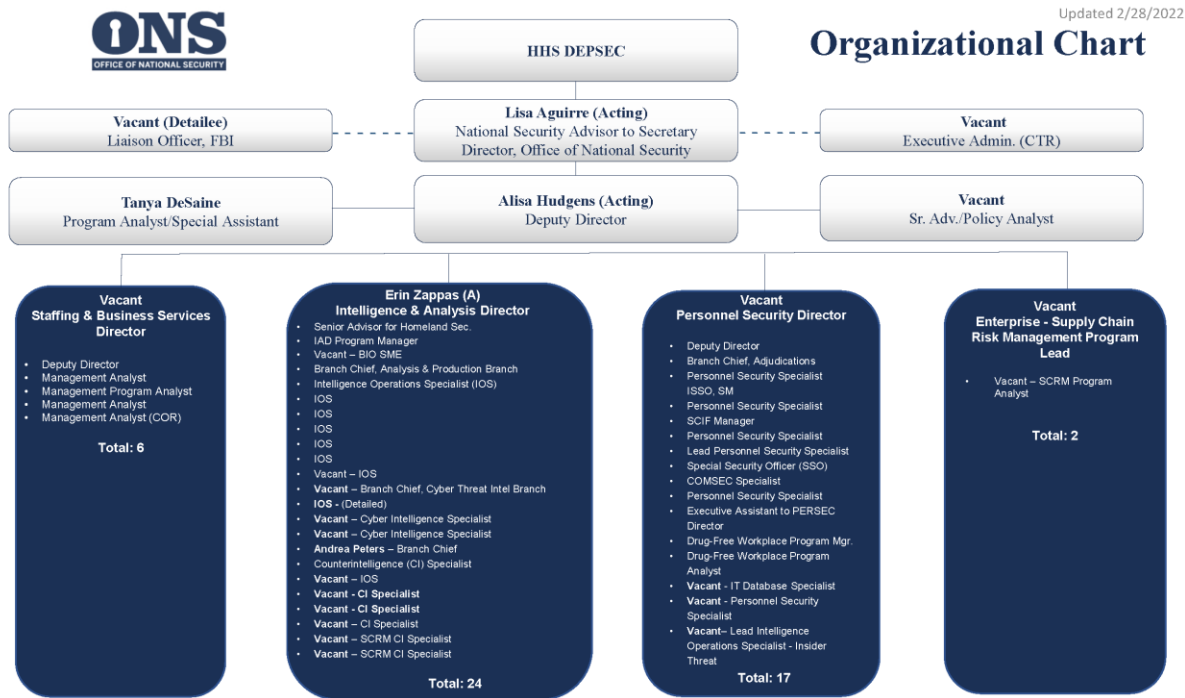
ONS
OFFICE OF NATIONAL SECURITY

Updated 2/28/2022

Organizational Chart

HHS DEPSEC

Vacant (Detailee)
Liaison Officer, FBI

Lisa Aguirre (Acting)
National Security Advisor to Secretary
Director, Office of National Security

Vacant
Executive Admin. (CTR)

Tanya DeSaine
Program Analyst/Special Assistant

Alisa Hudgens (Acting)
Deputy Director

Vacant
Sr. Adv./Policy Analyst

Vacant
Staffing & Business Services Director

- Deputy Director
- Management Analyst
- Management Program Analyst
- Management Analyst
- Management Analyst (COR)

Total: 6

Erin Zappas (A)
Intelligence & Analysis Director

- Senior Advisor for Homeland Sec.
- IAD Program Manager
- Vacant – BIO SME
- Branch Chief, Analysis & Production Branch
- Intelligence Operations Specialist (IOS)
- IOS
- IOS
- IOS
- IOS
- IOS
- Vacant – IOS
- Vacant – Branch Chief, Cyber Threat Intel Branch
- IOS - (Detailed)
- Vacant – Cyber Intelligence Specialist
- Vacant – Cyber Intelligence Specialist
- Andrea Peters – Branch Chief
- Counterintelligence (CI) Specialist
- Vacant – IOS
- Vacant - CI Specialist
- Vacant - CI Specialist
- Vacant – CI Specialist
- Vacant – SCRM CI Specialist
- Vacant – SCRM CI Specialist

Total: 24

Vacant
Personnel Security Director

- Deputy Director
- Branch Chief, Adjudications
- Personnel Security Specialist ISSO, SM
- Personnel Security Specialist
- SCIF Manager
- Personnel Security Specialist
- Lead Personnel Security Specialist
- Special Security Officer (SSO)
- COMSEC Specialist
- Personnel Security Specialist
- Executive Assistant to PERSEC Director
- Drug-Free Workplace Program Mgr.
- Drug-Free Workplace Program Analyst
- Vacant - IT Database Specialist
- Vacant - Personnel Security Specialist
- Vacant– Lead Intelligence Operations Specialist - Insider Threat

Total: 17

Vacant
Enterprise - Supply Chain Risk Management Program Lead

- Vacant – SCRM Program Analyst

Total: 2